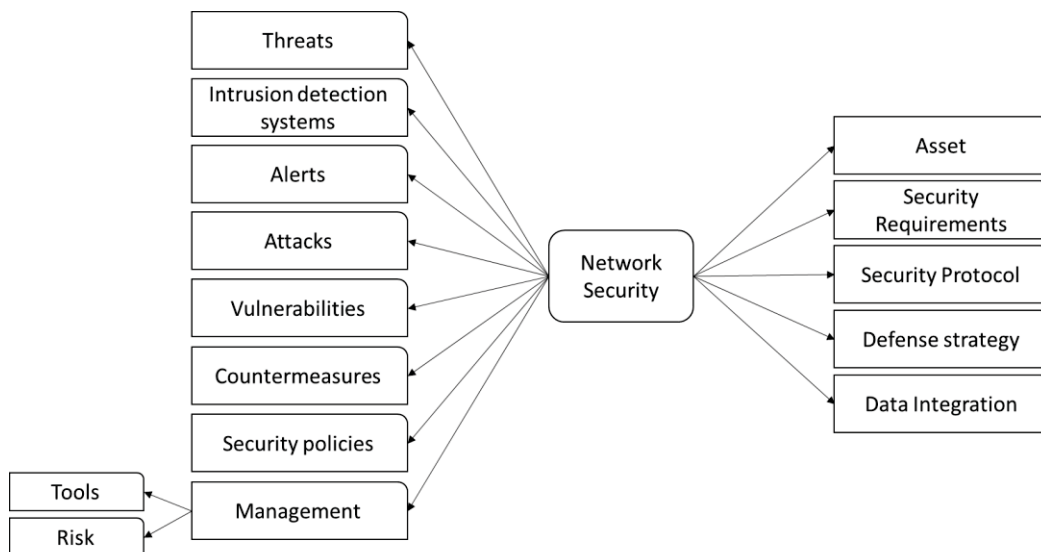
Threats

Intrusion detection systems

Alerts

Attacks

Vulnerabilities

Countermeasures

Security policies

Management

Tools

Risk

Network Security

Asset

Security Requirements

Security Protocol

Defense strategy

Data Integration